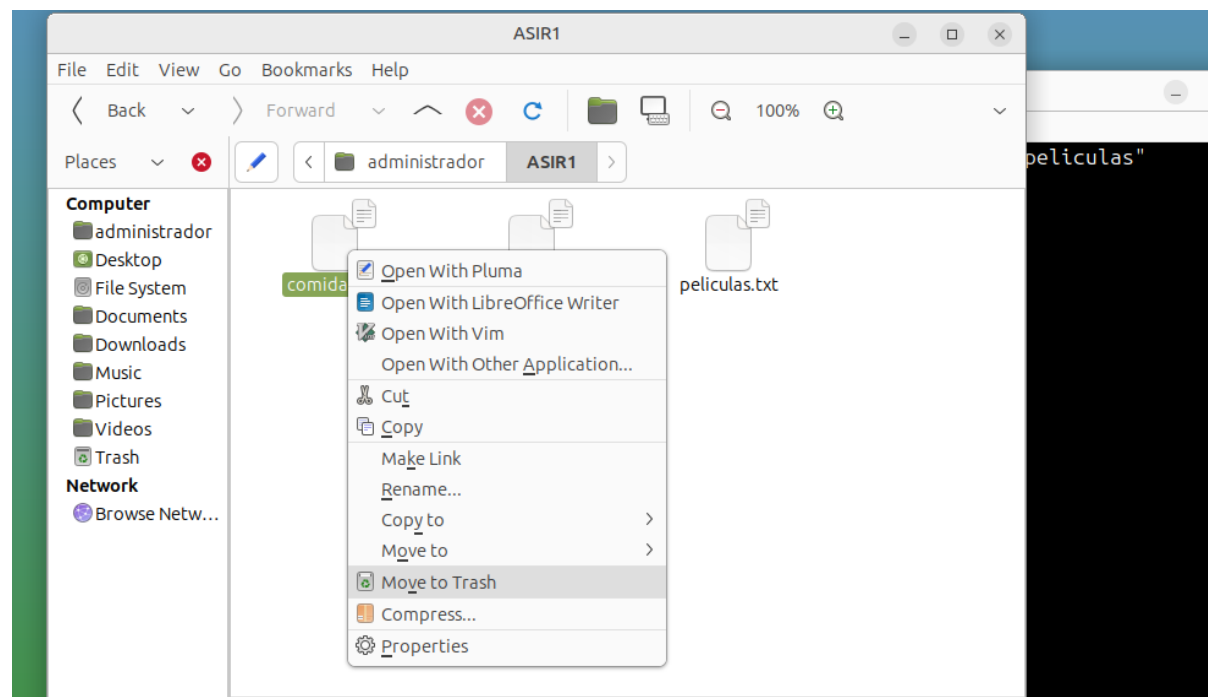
ASIR1

File Edit View Go Bookmarks Help

Back Forward 100%

Places administrador ASIR1

peliculas"

Computer
administrador
Desktop
File System
Documents
Downloads
Music
Pictures
Videos
Trash
Network
Browse Netw…

comida

peliculas.txt

Open With Pluma
Open With LibreOffice Writer
Open With Vim
Open With Other Application...
Cut
Copy
Make Link
Rename...
Copy to
Move to
Move to Trash
Compress...
Properties